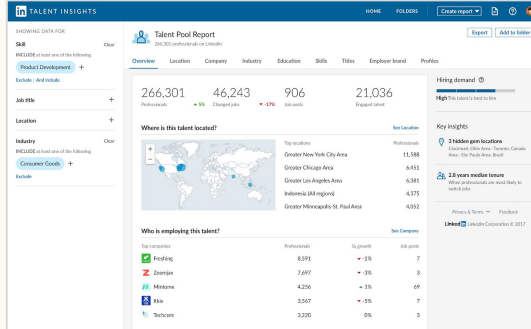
in TALENT INSIGHTS

HOME FOLDERS Create report

SHOWING DATA FOR

Skill Clear
INCLUDE at least one of the following
Product Development +
Exclude | And include

Job title +

Location +

Industry Clear
INCLUDE at least one of the following
Consumer Goods +
Exclude

Talent Pool Report
266,301 professionals on LinkedIn

Export Add to folder

Overview Location Company Industry Education Skills Titles Employer brand Profiles

| 266,301 | 46,243 | 906 | 21,036 |
|---|---|---|---|
| Professionals ▲ 5% | Changed jobs ▼ -17% | Job posts | Engaged talent |

Where is this talent located? See Location

| Top locations | Professionals |
|---|---|
| Greater New York City Area | 11,588 |
| Greater Chicago Area | 6,451 |
| Greater Los Angeles Area | 6,381 |
| Indonesia (All regions) | 4,375 |
| Greater Minneapolis-St. Paul Area | 4,052 |

Who is employing this talent? See Company

| Top companies | Professionals | 1y growth | Job posts |
|---|---|---|---|
| Freshing | 8,591 | ▼ -1% | 7 |
| Zoomjax | 7,697 | ▼ -3% | 3 |
| Mintone | 4,256 | ▲ 1% | 69 |
| Ikie | 3,567 | ▼ -5% | 7 |
| Techcore | 3,220 | 0% | 3 |

Hiring demand
High This talent is hard to hire

Key insights

3 hidden gem locations
Cincinnati, Ohio Area · Toronto, Canada Area · São Paulo Area, Brazil

2.8 years median tenure
When professionals are most likely to switch jobs

Privacy & Terms Feedback
LinkedIn LinkedIn Corporation © 2017